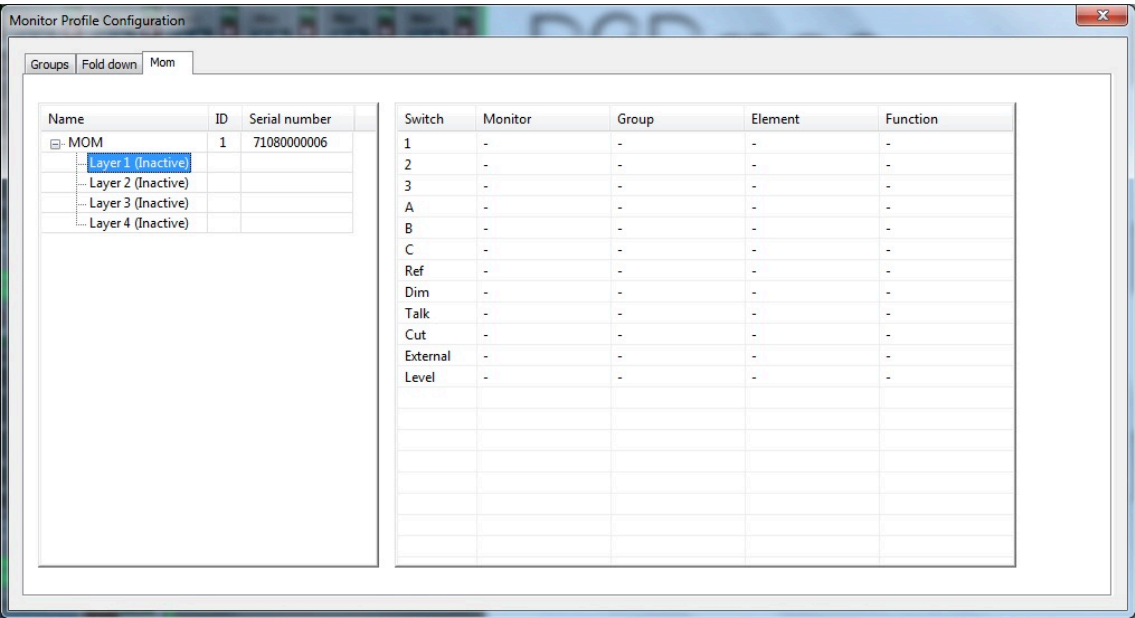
Monitor Profile Configuration

Groups | Fold down | Mom

| Name | ID | Serial number |
|---|---|---|
| MOM | 1 | 71080000006 |
| Layer 1 (Inactive) | | |
| Layer 2 (Inactive) | | |
| Layer 3 (Inactive) | | |
| Layer 4 (Inactive) | | |

| Switch | Monitor | Group | Element | Function |
|---|---|---|---|---|
| 1 | - | - | - | - |
| 2 | - | - | - | - |
| 3 | - | - | - | - |
| A | - | - | - | - |
| B | - | - | - | - |
| C | - | - | - | - |
| Ref | - | - | - | - |
| Dim | - | - | - | - |
| Talk | - | - | - | - |
| Cut | - | - | - | - |
| External | - | - | - | - |
| Level | - | - | - | - |